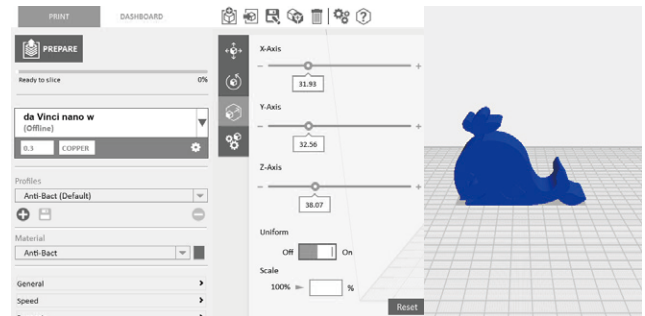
PRINT
DASHBOARD

PREPARE

Ready to slice
0%

da Vinci nano w
(Offline)
0.3
COPPER

Profiles
Anti-Bact (Default)

Material
Anti-Bact

General
Speed

X-Axis
31.93

Y-Axis
32.56

Z-Axis
38.07

Uniform
Off
On

Scale
100%
%

Reset